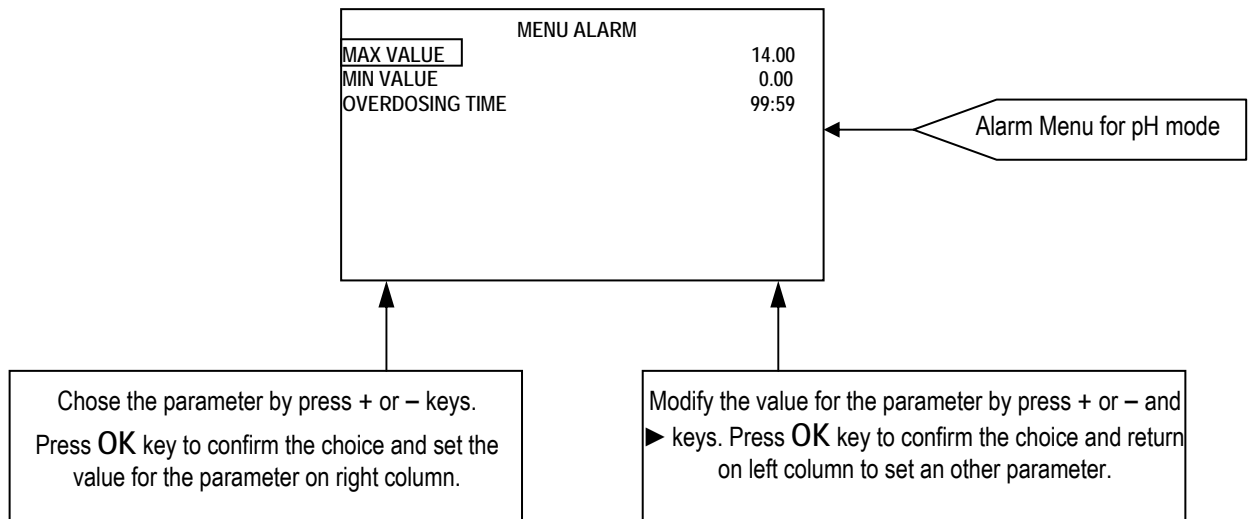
MENU ALARM

| | |
|---|---|
| MAX VALUE | 14.00 |
| MIN VALUE | 0.00 |
| OVERDOSING TIME | 99:59 |

Alarm Menu for pH mode

Chose the parameter by press + or – keys.

Press OK key to confirm the choice and set the value for the parameter on right column.

Modify the value for the parameter by press + or – and ► keys. Press OK key to confirm the choice and return on left column to set an other parameter.